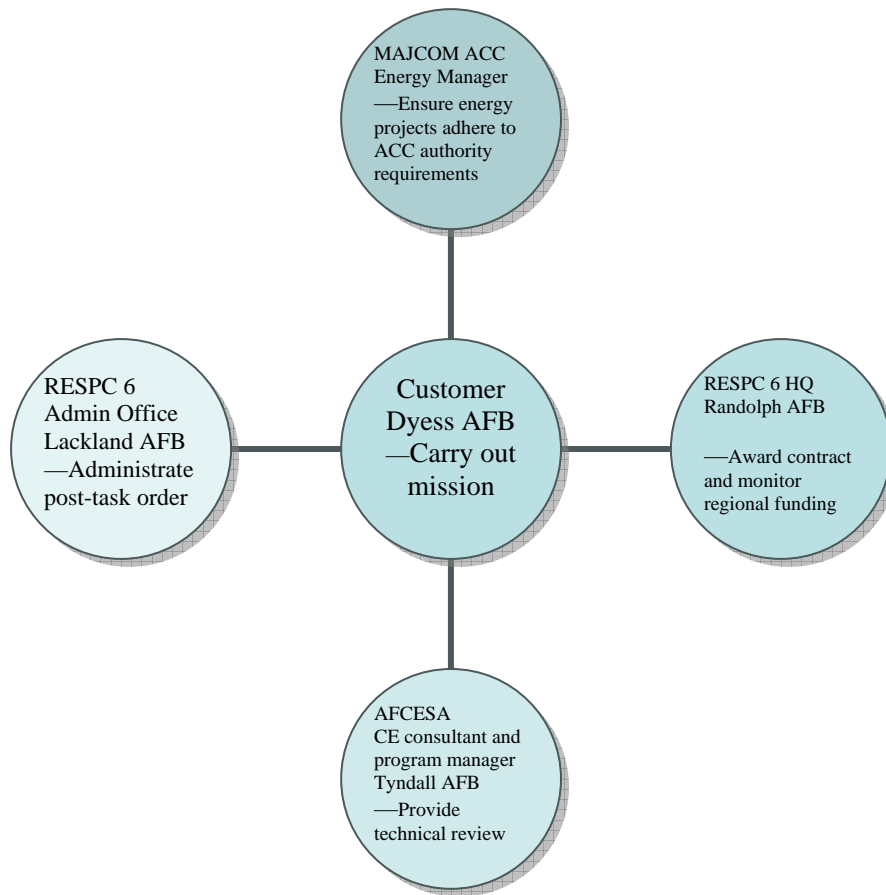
MAJCOM ACC Energy Manager —Ensure energy projects adhere to ACC authority requirements

RESPC 6 Admin Office Lackland AFB —Administrate post-task order

Customer Dyess AFB —Carry out mission

RESPC 6 HQ Randolph AFB

—Award contract and monitor regional funding

AFCESA CE consultant and program manager Tyndall AFB —Provide technical review